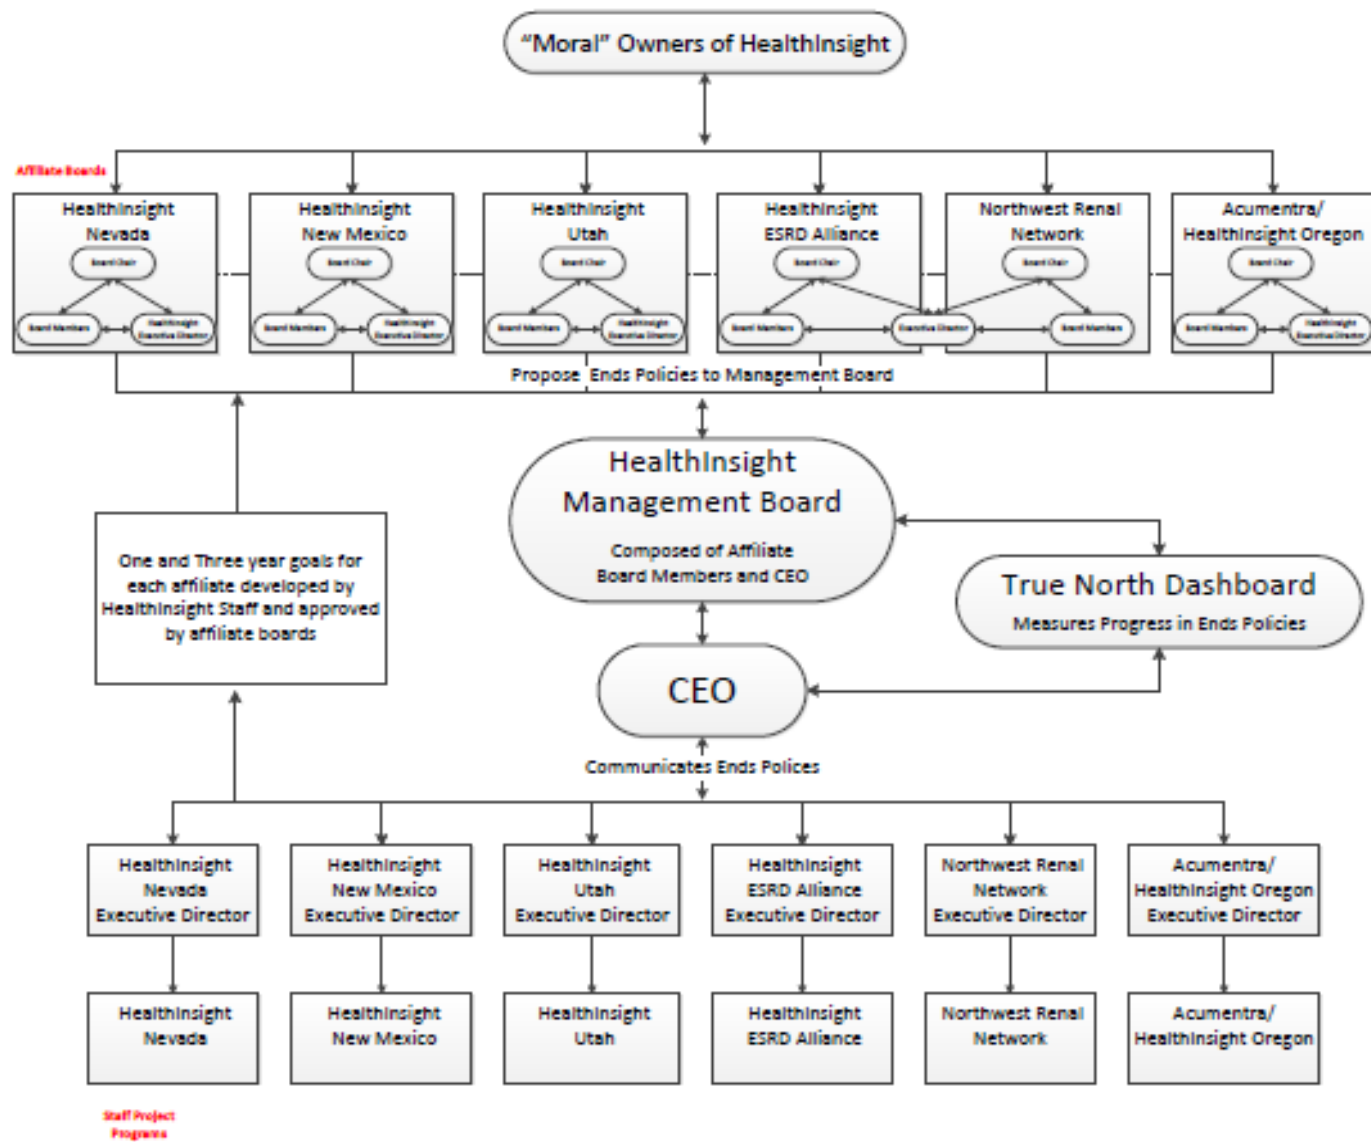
"Moral" Owners of HealthInsight

Affiliate Boards

HealthInsight Nevada

Board Chair

Board Members

HealthInsight Executive Director

HealthInsight New Mexico

Board Chair

Board Members

HealthInsight Executive Director

HealthInsight Utah

Board Chair

Board Members

HealthInsight Executive Director

HealthInsight ESRD Alliance

Board Chair

Board Members

Executive Director

Northwest Renal Network

Board Chair

Board Members

Acumentra/ HealthInsight Oregon

Board Chair

Board Members

HealthInsight Executive Director

Propose Ends Policies to Management Board

HealthInsight Management Board

Composed of Affiliate Board Members and CEO

One and Three year goals for each affiliate developed by HealthInsight Staff and approved by affiliate boards

True North Dashboard

Measures Progress in Ends Policies

CEO

Communicates Ends Polices

HealthInsight Nevada Executive Director

HealthInsight New Mexico Executive Director

HealthInsight Utah Executive Director

HealthInsight ESRD Alliance Executive Director

Northwest Renal Network Executive Director

Acumentra/ HealthInsight Oregon Executive Director

HealthInsight Nevada

HealthInsight New Mexico

HealthInsight Utah

HealthInsight ESRD Alliance

Northwest Renal Network

Acumentra/ HealthInsight Oregon

Staff Project Programs